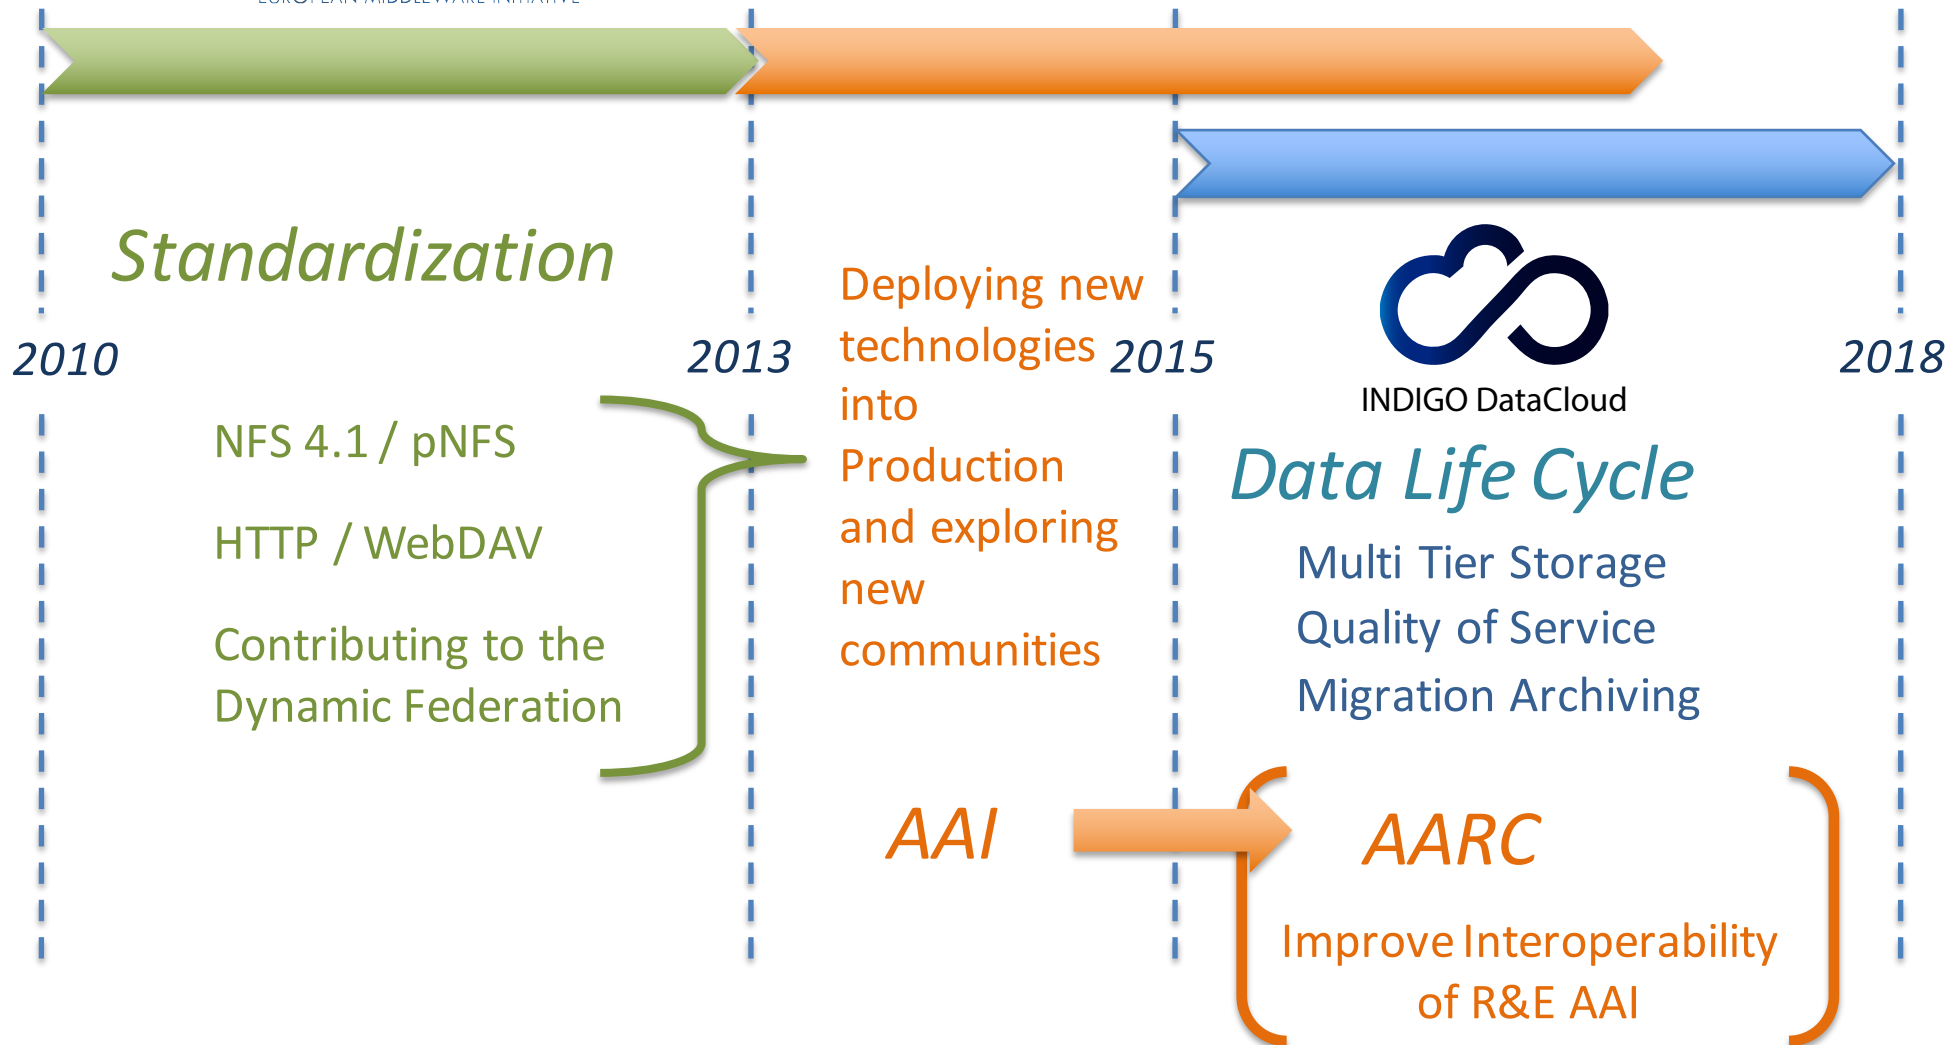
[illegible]

Standardization

2010

2013

2015

2018

Deploying new technologies into Production and exploring new communities

INDIGO DataCloud

Data Life Cycle

NFS 4.1 / pNFS

HTTP / WebDAV

Contributing to the Dynamic Federation

Multi Tier Storage
Quality of Service
Migration Archiving

AAI

AARC

Improve Interoperability of R&E AAI